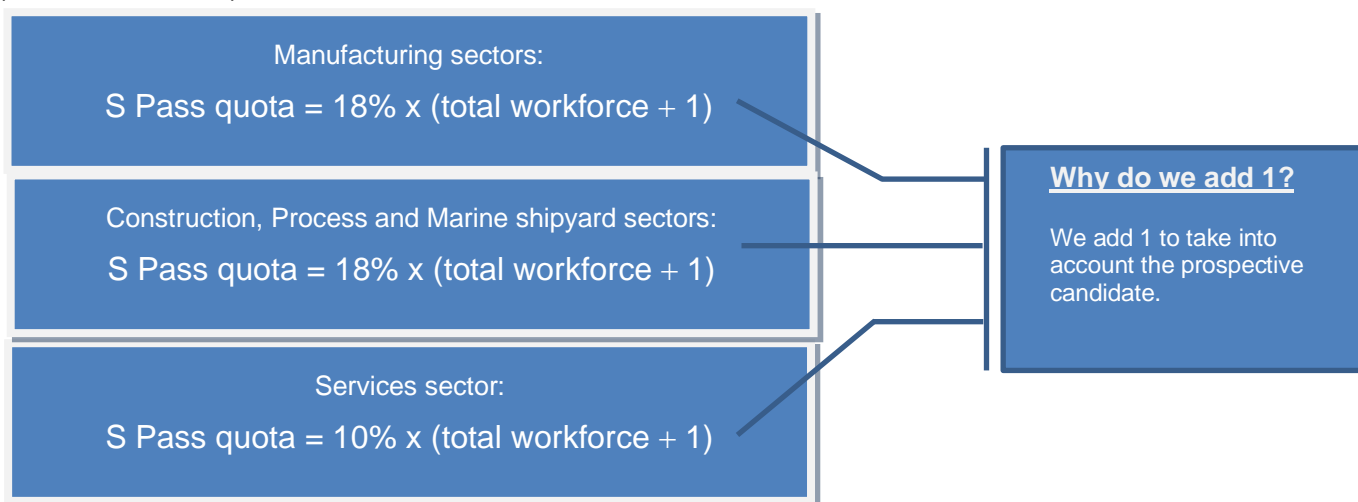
Manufacturing sectors:

S Pass quota = 18% x (total workforce + 1)

Construction, Process and Marine shipyard sectors:

S Pass quota = 18% x (total workforce + 1)

Services sector:

S Pass quota = 10% x (total workforce + 1)

Why do we add 1?

We add 1 to take into account the prospective candidate.